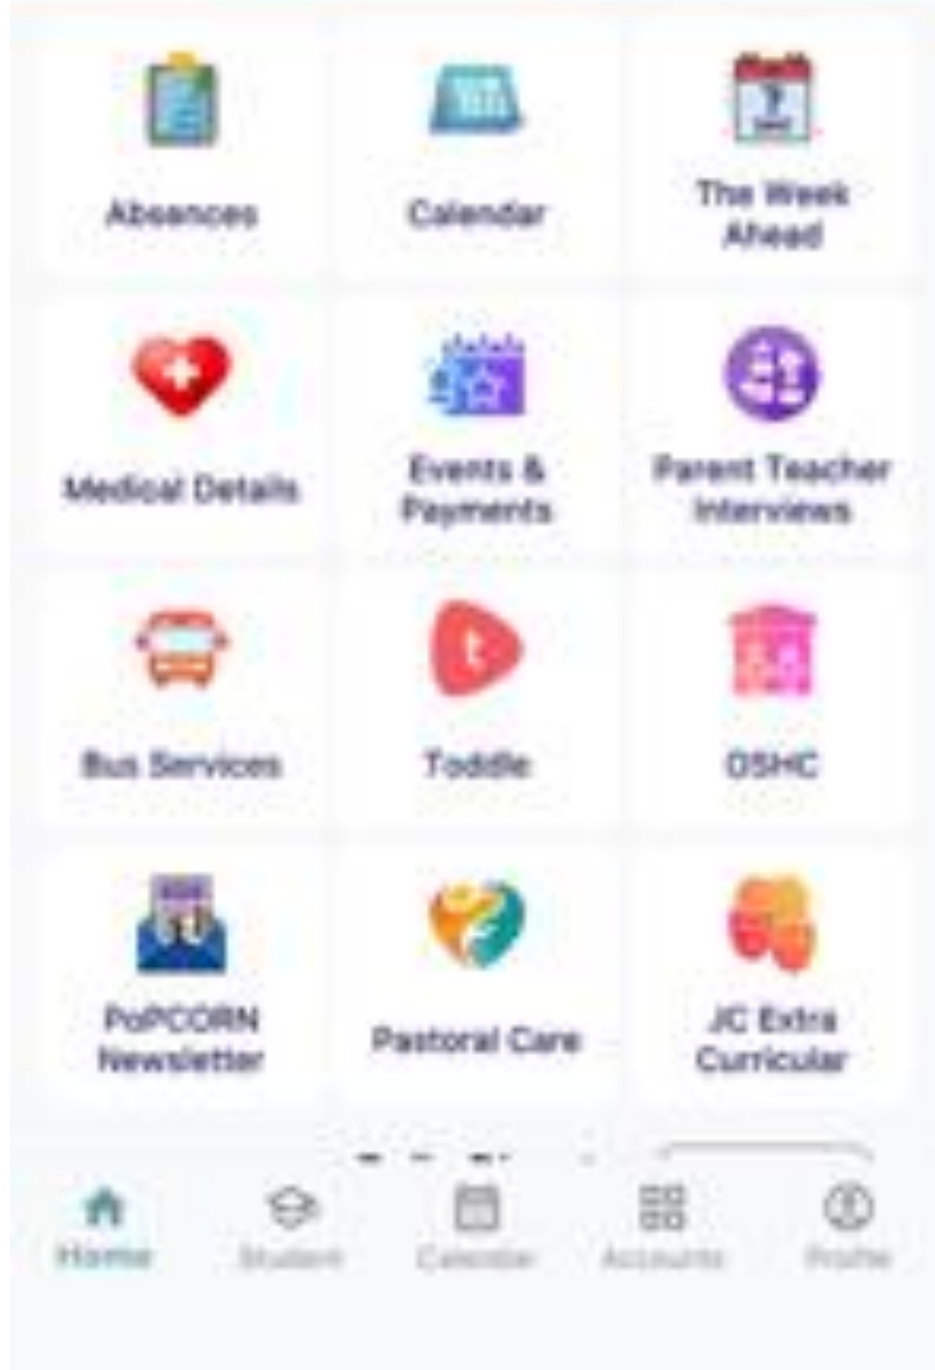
Absences
Calendar
The Week Ahead
Medical Details
Events & Payments
Parent Teacher Interviews
Bus Services
Toddle
OSHC
PoPCORN Newsletter
Pastoral Care
JC Extra Curricular
Home
Student
Calendar
Accounts
Profile